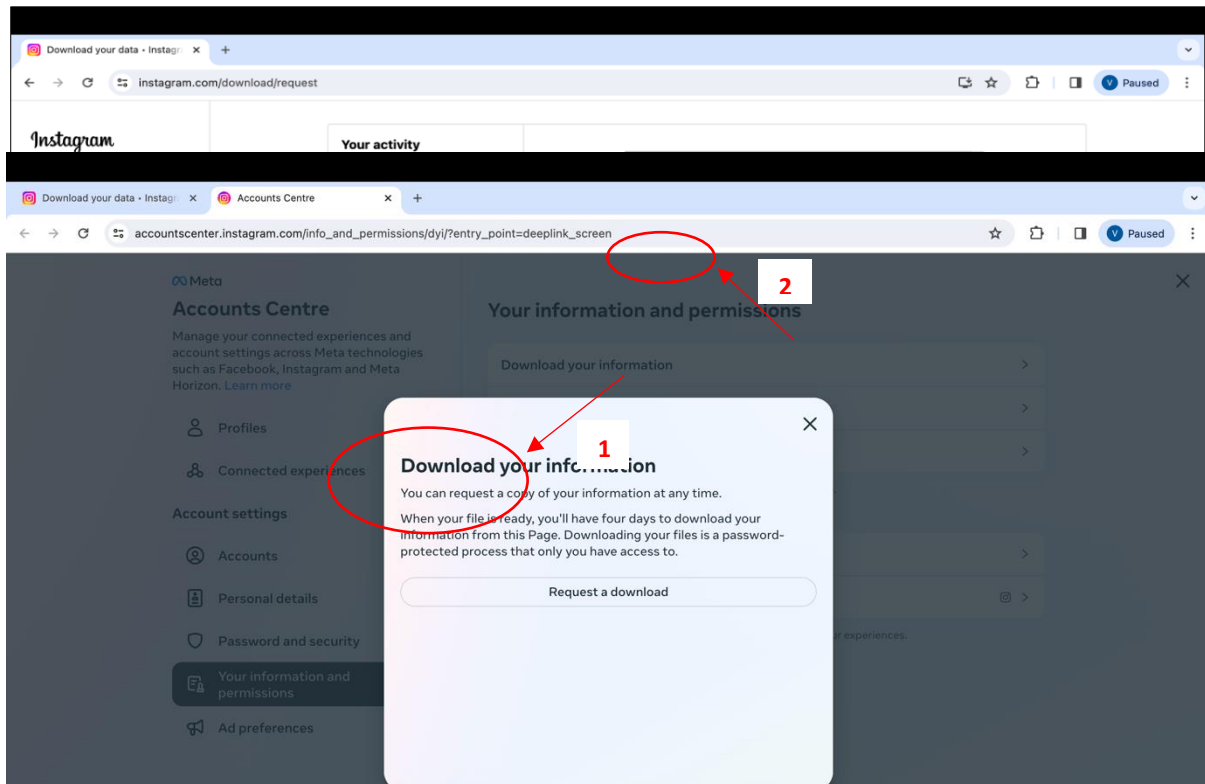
Download your data • Instagr ×
+
instagram.com/download/request
V Paused
Instagram
Your activity

Download your data • Instagr ×
Accounts Centre ×
+
accountscenter.instagram.com/info_and_permissions/dyi/?entry_point=deeplink_screen
V Paused

Meta
Accounts Centre
Manage your connected experiences and account settings across Meta technologies such as Facebook, Instagram and Meta Horizon. Learn more

Profiles
Connected experiences
Account settings
Accounts
Personal details
Password and security
Your information and permissions
Ad preferences

Your information and permissions
Download your information

2

1

Download your information
You can request a copy of your information at any time.

When your file is ready, you'll have four days to download your information from this Page. Downloading your files is a password-protected process that only you have access to.

Request a download

r experiences.